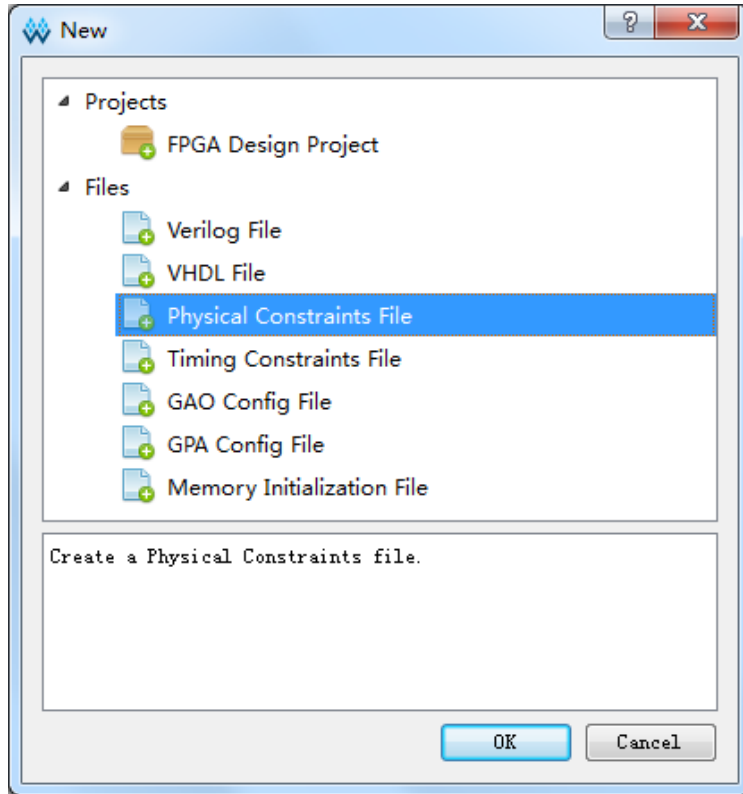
New

?

Projects

FPGA Design Project

Files

Verilog File

VHDL File

Physical Constraints File

Timing Constraints File

GAO Config File

GPA Config File

Memory Initialization File

Create a Physical Constraints file.

OK

Cancel